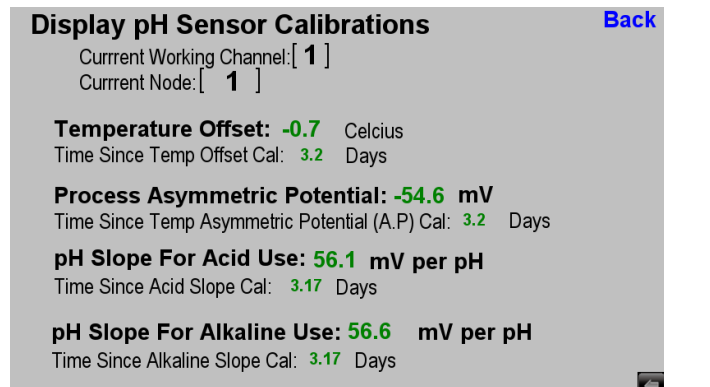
Display pH Sensor Calibrations

Back

Currrent Working Channel:[ 1 ]
Currrent Node:[ 1 ]

Temperature Offset: -0.7 Celcius
Time Since Temp Offset Cal: 3.2 Days

Process Asymmetric Potential: -54.6 mV
Time Since Temp Asymmetric Potential (A.P) Cal: 3.2 Days

pH Slope For Acid Use: 56.1 mV per pH
Time Since Acid Slope Cal: 3.17 Days

pH Slope For Alkaline Use: 56.6 mV per pH
Time Since Alkaline Slope Cal: 3.17 Days